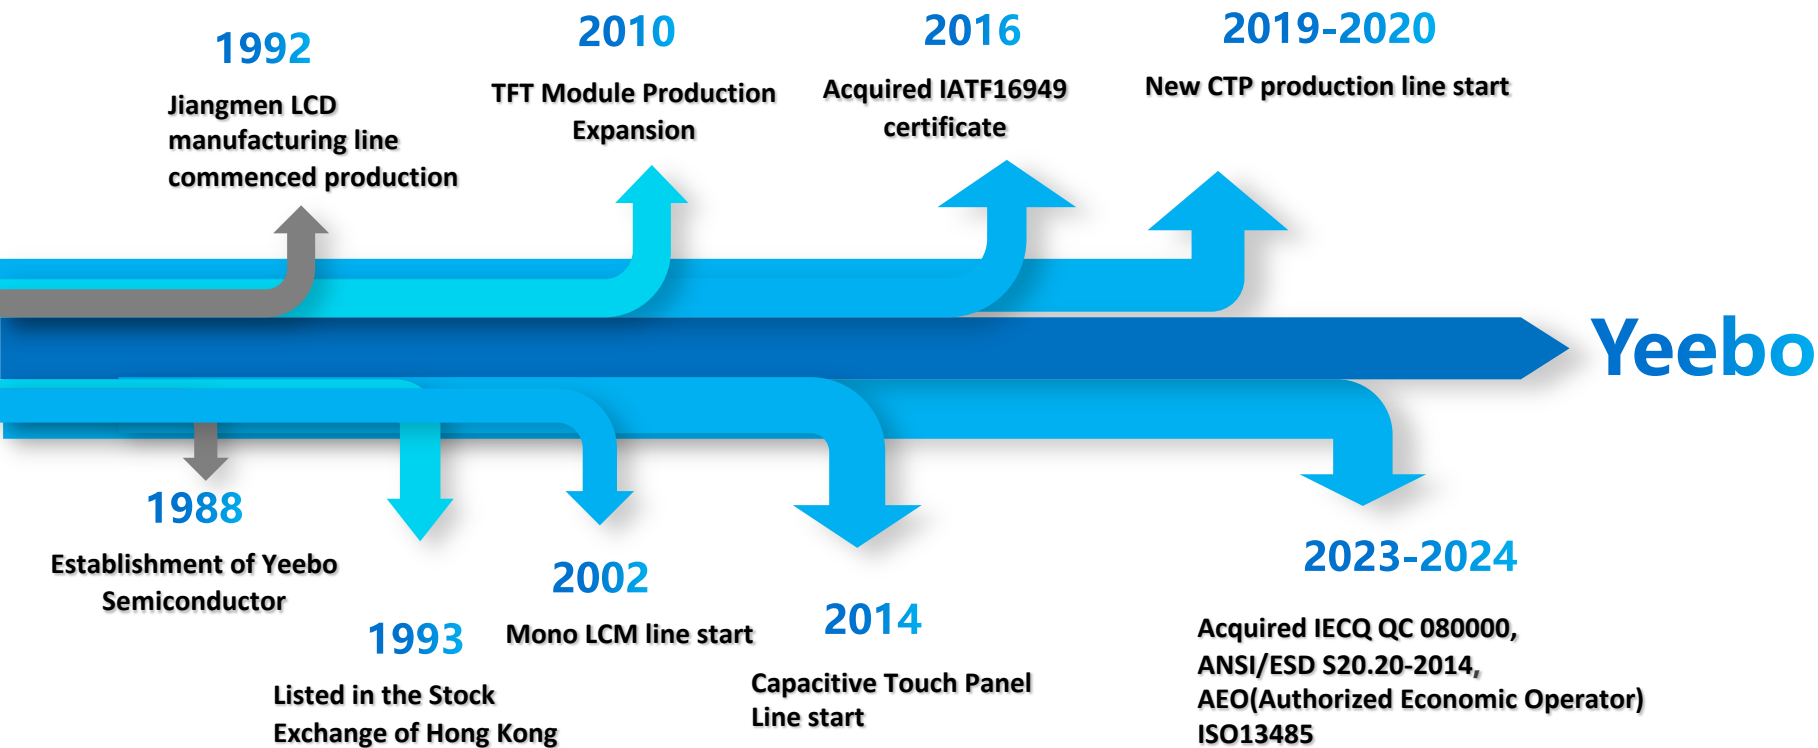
1992

Jiangmen LCD manufacturing line commenced production

2010

TFT Module Production Expansion

2016

Acquired IATF16949 certificate

2019-2020

New CTP production line start

Yeebo

1988

Establishment of Yeebo Semiconductor

1993

Listed in the Stock Exchange of Hong Kong

2002

Mono LCM line start

2014

Capacitive Touch Panel Line start

2023-2024

Acquired IECQ QC 080000, ANSI/ESD S20.20-2014, AEO(Authorized Economic Operator) ISO13485